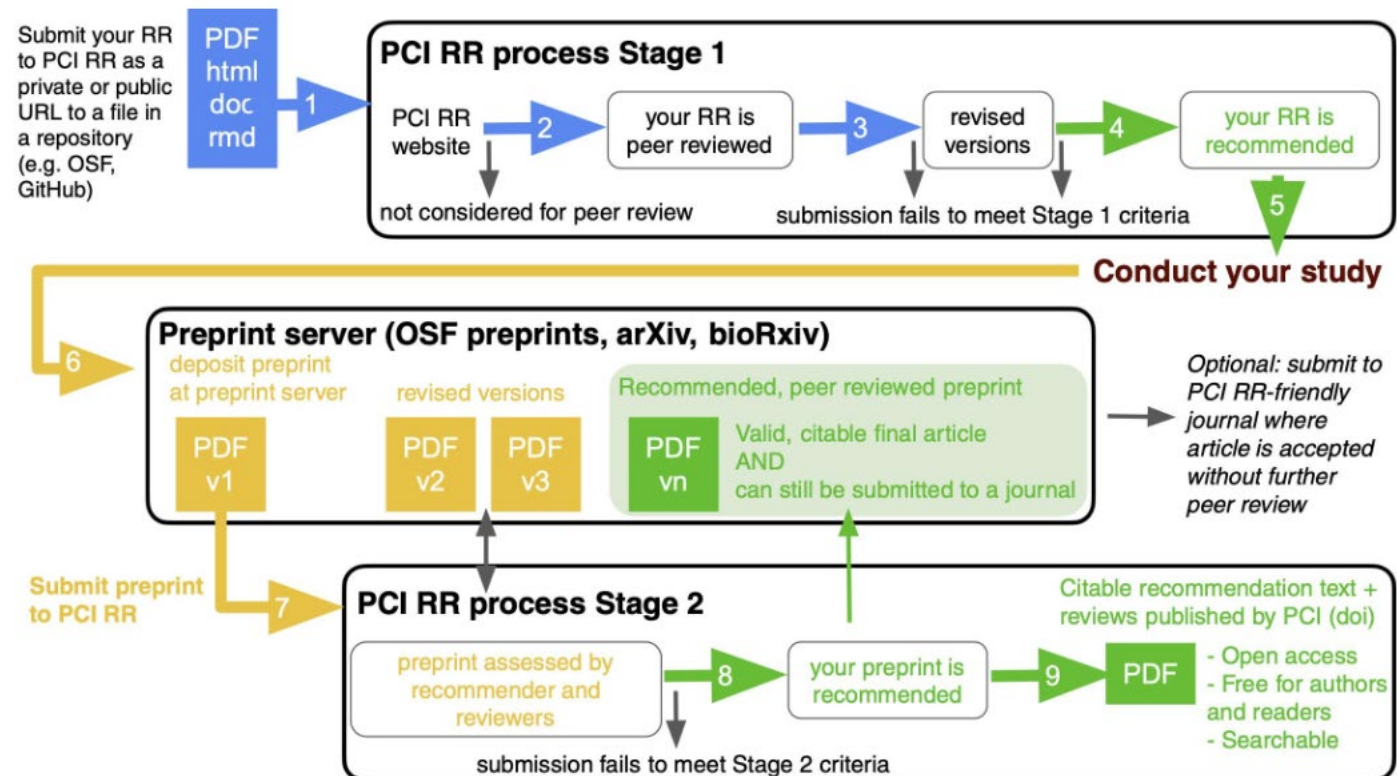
Submit your RR to PCI RR as a private or public URL to a file in a repository (e.g. OSF, GitHub)

PDF
html
doc
rmd

1

PCI RR process Stage 1

PCI RR website

2

your RR is peer reviewed

3

revised versions

4

your RR is recommended

not considered for peer review

submission fails to meet Stage 1 criteria

5

Conduct your study

Preprint server (OSF preprints, arXiv, bioRxiv)

6

deposit preprint at preprint server

revised versions

PDF v1

PDF v2

PDF v3

Recommended, peer reviewed preprint

PDF vn

Valid, citable final article AND can still be submitted to a journal

Optional: submit to PCI RR-friendly journal where article is accepted without further peer review

Submit preprint to PCI RR

7

PCI RR process Stage 2

Citable recommendation text + reviews published by PCI (doi)

preprint assessed by recommender and reviewers

8

your preprint is recommended

9

PDF

- Open access
- Free for authors and readers
- Searchable

submission fails to meet Stage 2 criteria